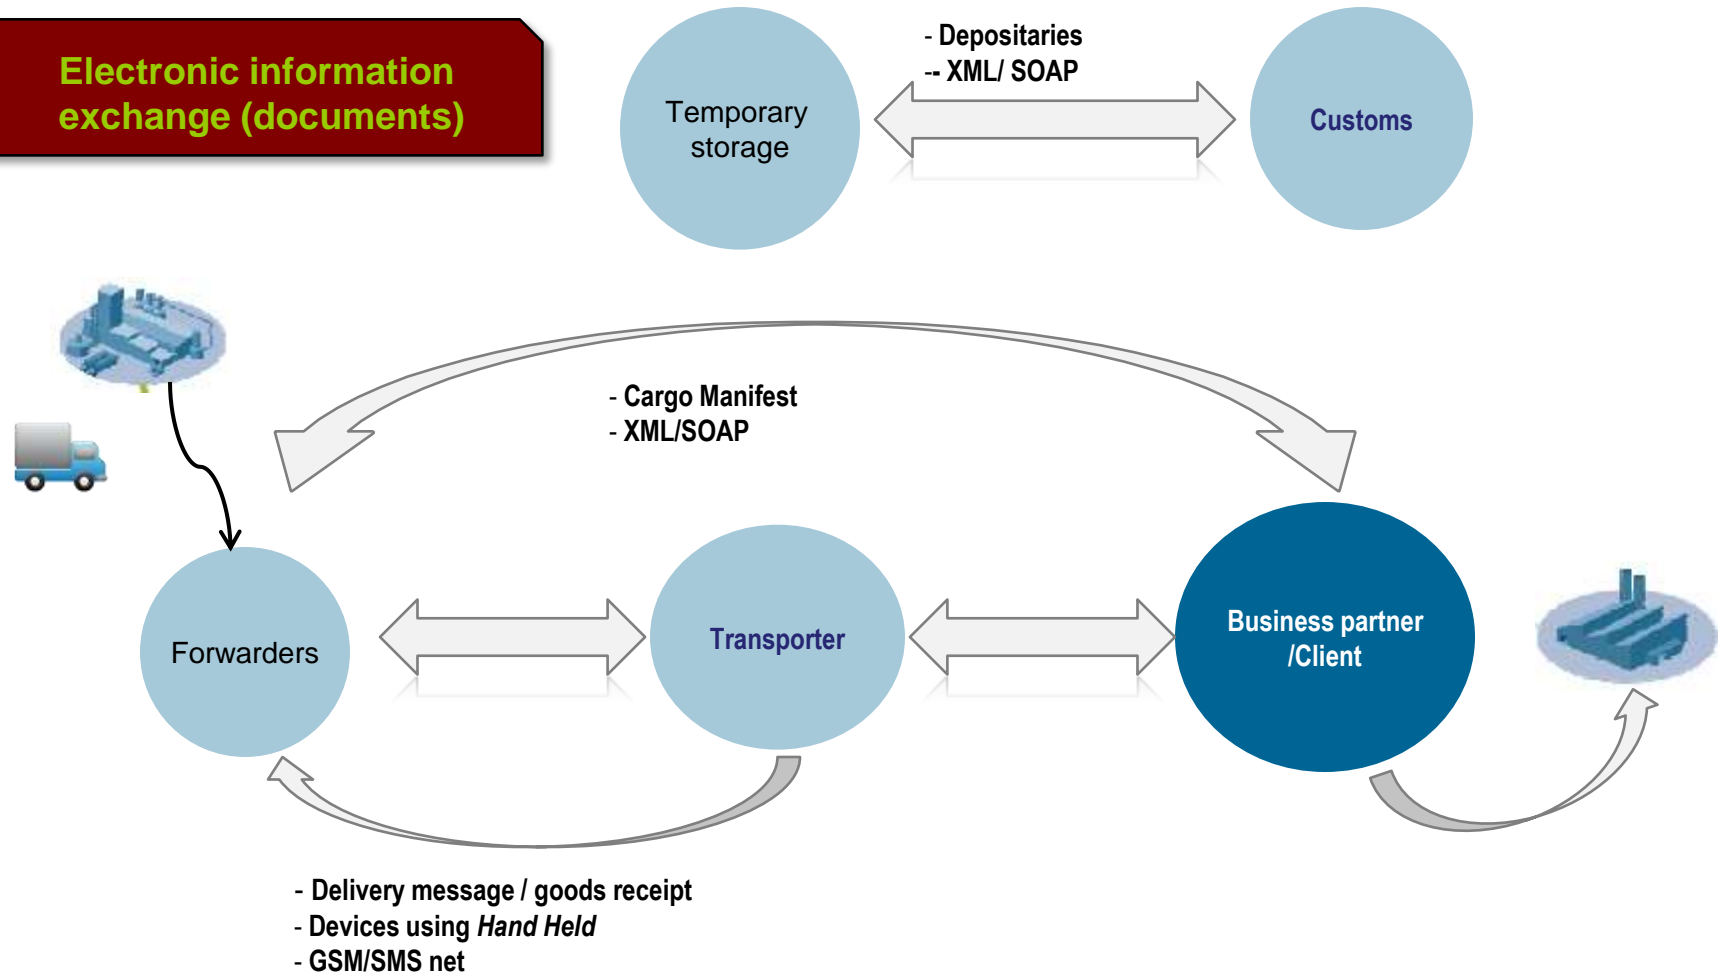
Electronic information exchange (documents)

Temporary storage

- Depositaries
-- XML/ SOAP

Customs

- Cargo Manifest
- XML/SOAP

Forwarders

Transporter

Business partner /Client

- Delivery message / goods receipt
- Devices using *Hand Held*
- GSM/SMS net